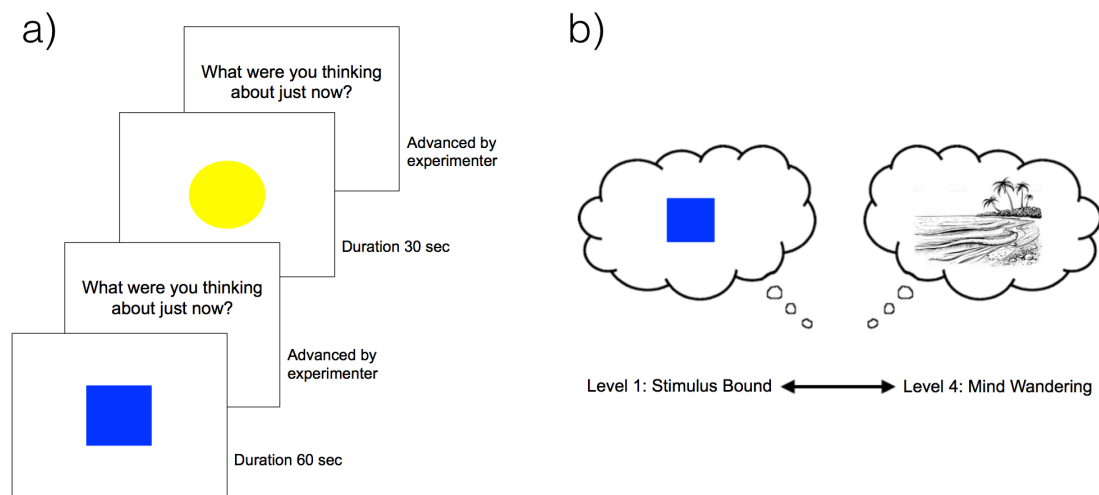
a)

What were you thinking about just now?

Advanced by experimenter

Duration 30 sec

What were you thinking about just now?

Advanced by experimenter

Duration 60 sec

b)

Level 1: Stimulus Bound ⟷ Level 4: Mind Wandering